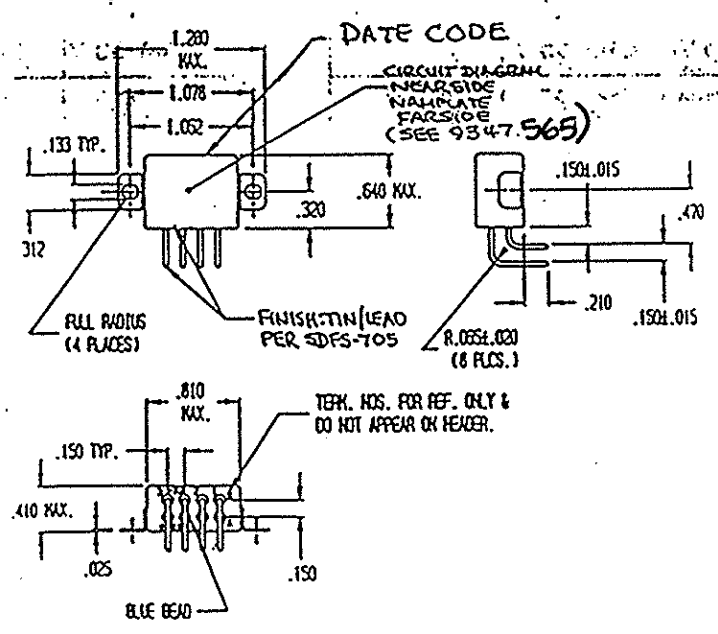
DATE CODE

1.280 MAX.

1.078

1.062

CIRCUIT DIAGRAM NEARSIDE NAMEPLATE FARSIDE (SEE 9347.565)

.133 TYP.

.640 MAX.

.320

312

.150±.015

.470

.210

.150±.015

FULL RADIUS (4 PLACES)

FINISH:TIN/LEAD PER SDFS-705

R.065±.020 (8 PLCS.)

.810 MAX.

TERM. NOS. FOR REF. ONLY & DO NOT APPEAR ON HEADER.

.150 TYP.

.410 MAX.

.025

.150

BLUE BEAD